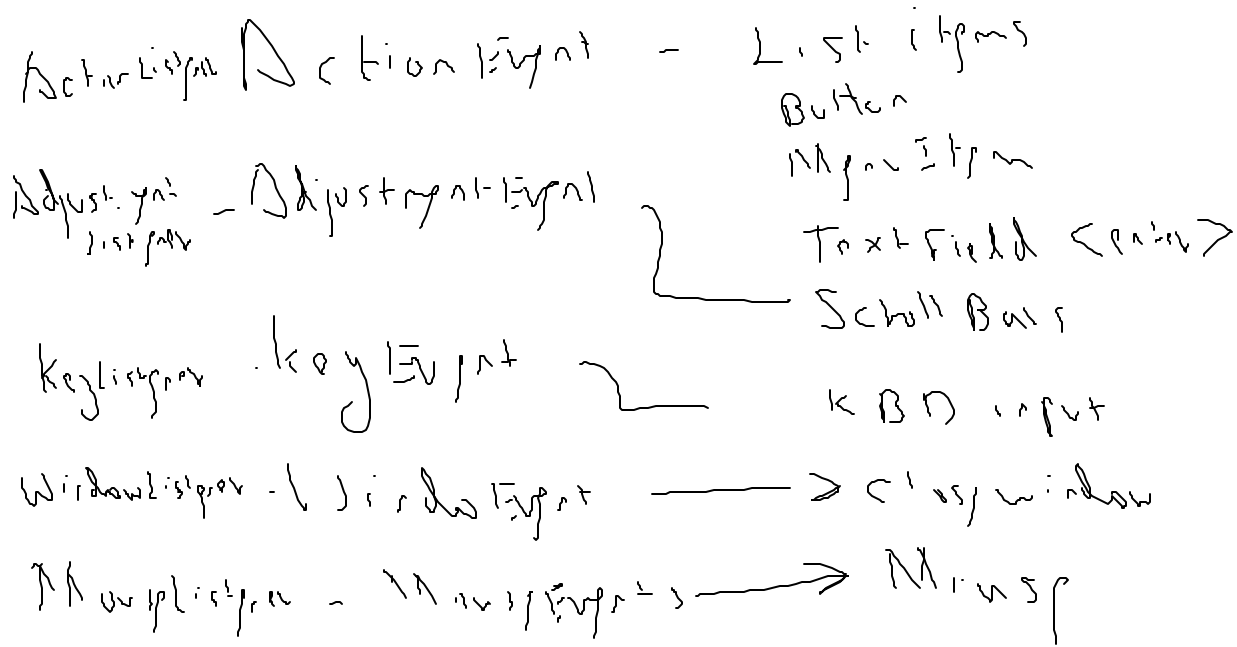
ActionListener ActionEvent - List items
Button
MenuItem
TextField <enter>
AdjustmentListener - AdjustmentEvent
Scroll Bars
KeyListener - KeyEvent
KBD input
WindowListener - WindowEvent → close window
MouseListener - MouseEvents → Mouse